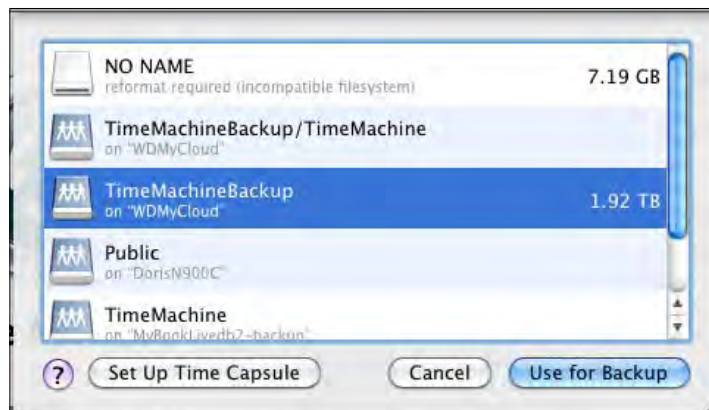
NO NAME
reformat required (incompatible filesystem)
7.19 GB

TimeMachineBackup/TimeMachine
on "WDMyCloud"

TimeMachineBackup
on "WDMyCloud"
1.92 TB

Public
on "DorisN900C"

TimeMachine
on "MyBookLivedb2-backup"

?
Set Up Time Capsule
Cancel
Use for Backup